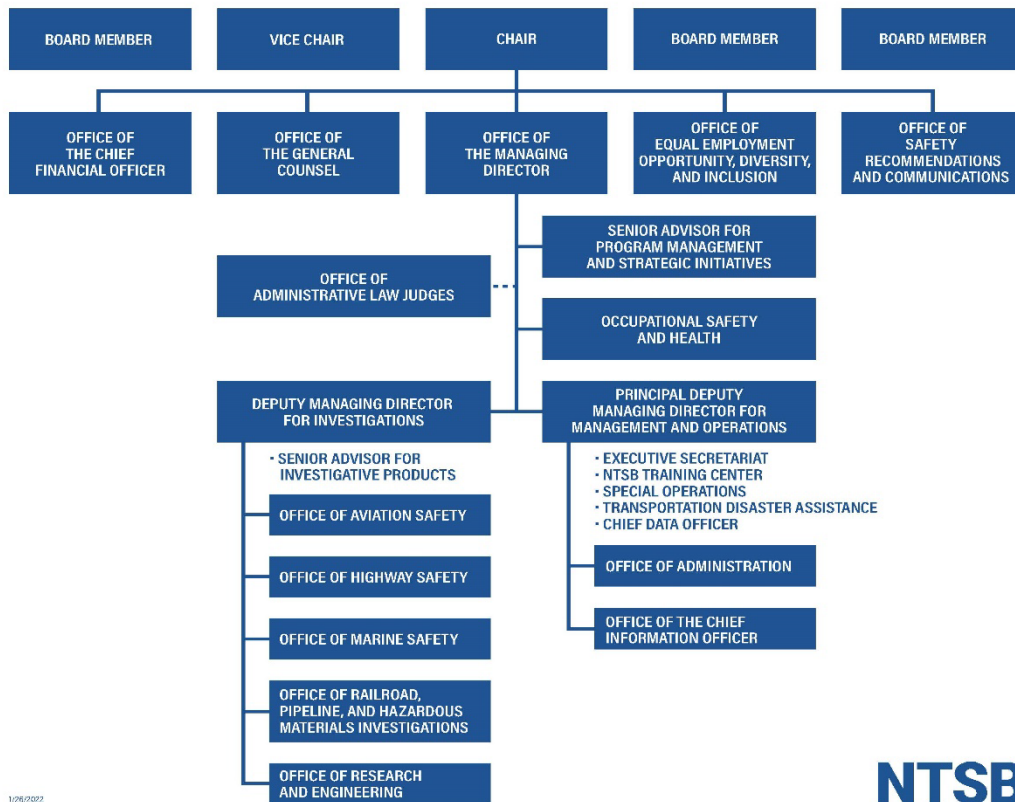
BOARD MEMBER

VICE CHAIR

CHAIR

BOARD MEMBER

BOARD MEMBER

OFFICE OF THE CHIEF FINANCIAL OFFICER

OFFICE OF THE GENERAL COUNSEL

OFFICE OF THE MANAGING DIRECTOR

OFFICE OF EQUAL EMPLOYMENT OPPORTUNITY, DIVERSITY, AND INCLUSION

OFFICE OF SAFETY RECOMMENDATIONS AND COMMUNICATIONS

SENIOR ADVISOR FOR PROGRAM MANAGEMENT AND STRATEGIC INITIATIVES

OFFICE OF ADMINISTRATIVE LAW JUDGES

OCCUPATIONAL SAFETY AND HEALTH

DEPUTY MANAGING DIRECTOR FOR INVESTIGATIONS

- SENIOR ADVISOR FOR INVESTIGATIVE PRODUCTS

OFFICE OF AVIATION SAFETY

OFFICE OF HIGHWAY SAFETY

OFFICE OF MARINE SAFETY

OFFICE OF RAILROAD, PIPELINE, AND HAZARDOUS MATERIALS INVESTIGATIONS

OFFICE OF RESEARCH AND ENGINEERING

PRINCIPAL DEPUTY MANAGING DIRECTOR FOR MANAGEMENT AND OPERATIONS

- EXECUTIVE SECRETARIAT
- NTSB TRAINING CENTER
- SPECIAL OPERATIONS
- TRANSPORTATION DISASTER ASSISTANCE
- CHIEF DATA OFFICER

OFFICE OF ADMINISTRATION

OFFICE OF THE CHIEF INFORMATION OFFICER

1/26/2022

NTSB